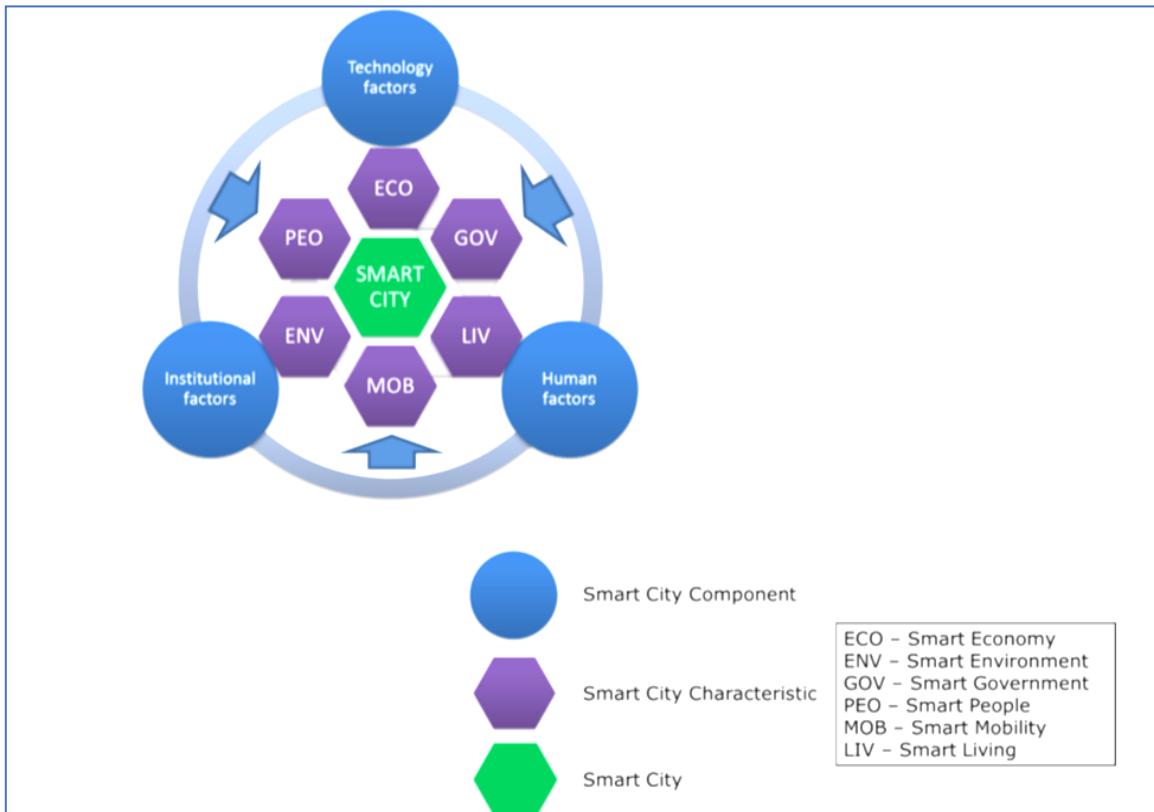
Technology factors

ECO

PEO

GOV

SMART CITY

ENV

LIV

MOB

Institutional factors

Human factors

Smart City Component

Smart City Characteristic

Smart City

ECO – Smart Economy
ENV – Smart Environment
GOV – Smart Government
PEO – Smart People
MOB – Smart Mobility
LIV – Smart Living